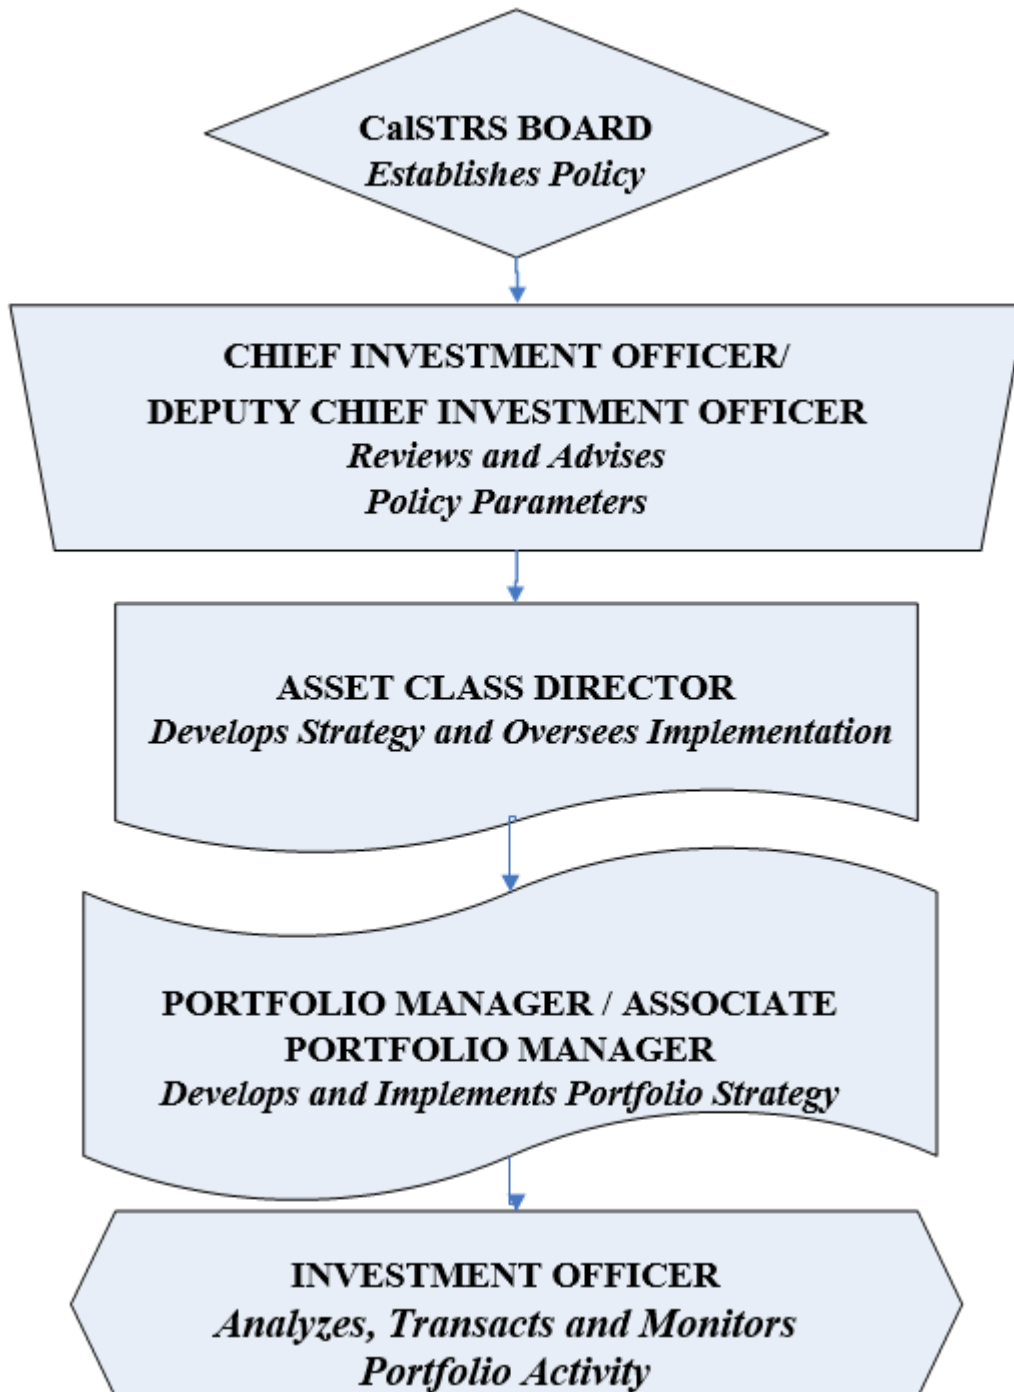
CalSTRS BOARD
Establishes Policy

CHIEF INVESTMENT OFFICER/
DEPUTY CHIEF INVESTMENT OFFICER
Reviews and Advises
Policy Parameters

ASSET CLASS DIRECTOR
Develops Strategy and Oversees Implementation

PORTFOLIO MANAGER / ASSOCIATE PORTFOLIO MANAGER
Develops and Implements Portfolio Strategy

INVESTMENT OFFICER
Analyzes, Transacts and Monitors
Portfolio Activity